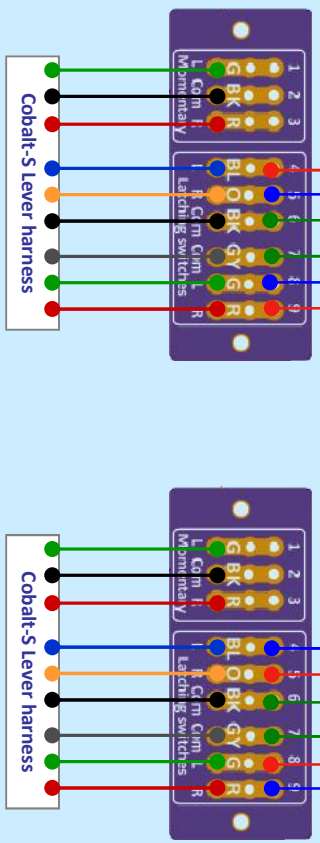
Cobalt-S Lever harness

G BK R
1 2 3
L Com R
Momentary

BL O BK GY G R
4 5 6 7 8 9
L R Cm Cm L R
Latching switches

Cobalt-S Lever harness

G BK R
1 2 3
L Com R
Momentary

BL O BK GY G R
4 5 6 7 8 9
L R Cm Cm L R
Latching switches